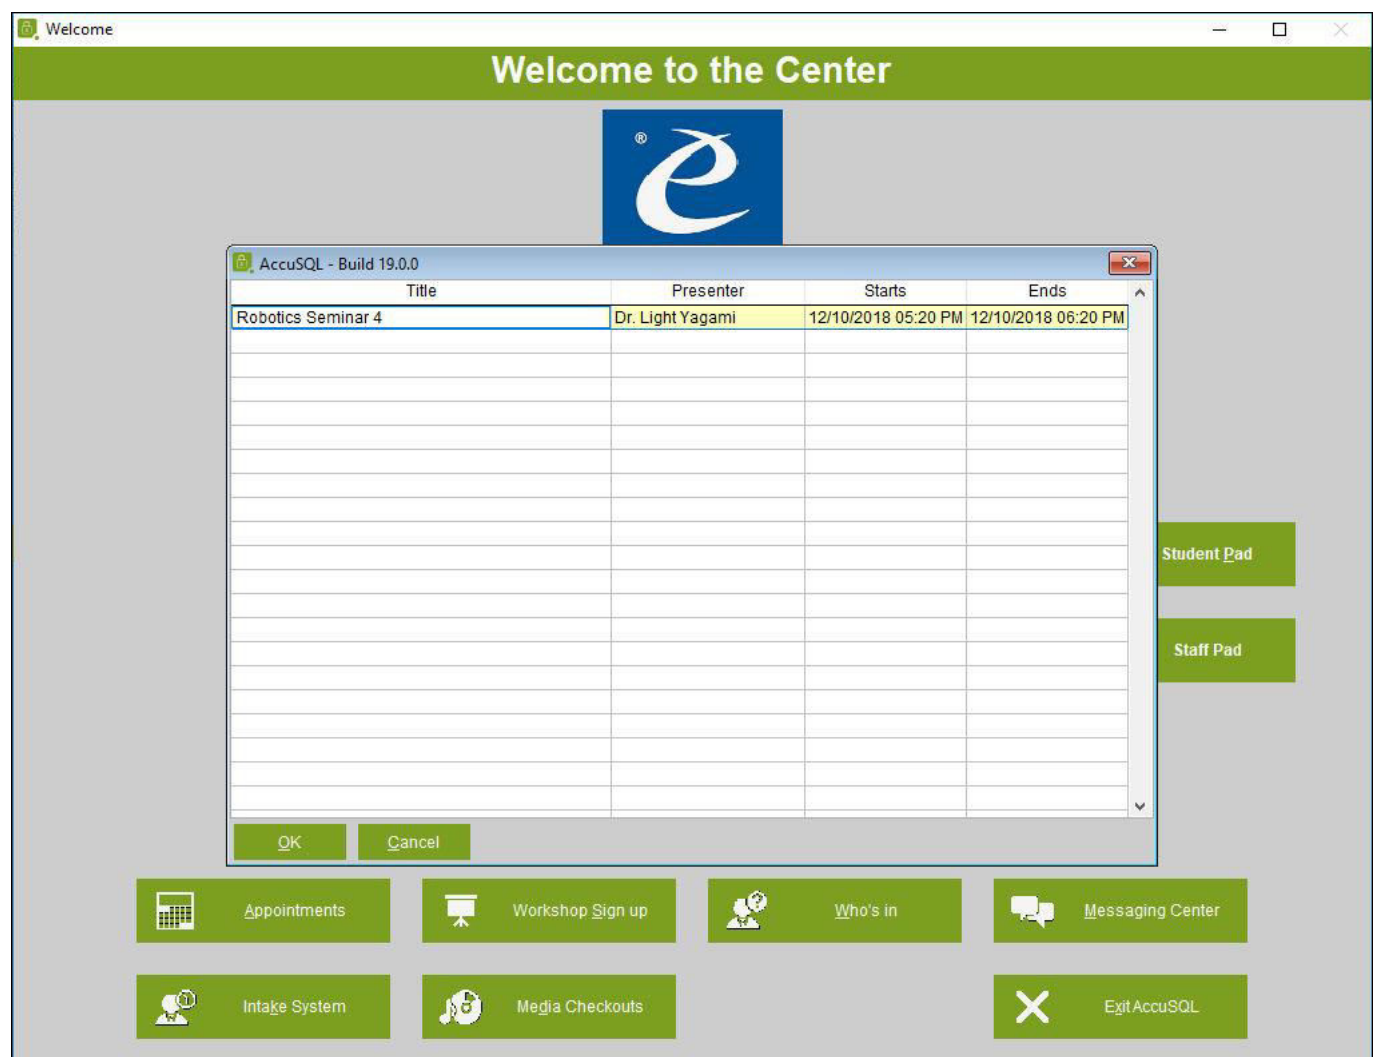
Welcome

Welcome to the Center

AccuSQL - Build 19.0.0

| Title | Presenter | Starts | Ends |
|---|---|---|---|
| Robotics Seminar 4 | Dr. Light Yagami | 12/10/2018 05:20 PM | 12/10/2018 06:20 PM |

OK
Cancel

Student Pad
Staff Pad

Appointments
Workshop Sign up
Who's in
Messaging Center
Intake System
Media Checkouts
Exit AccuSQL